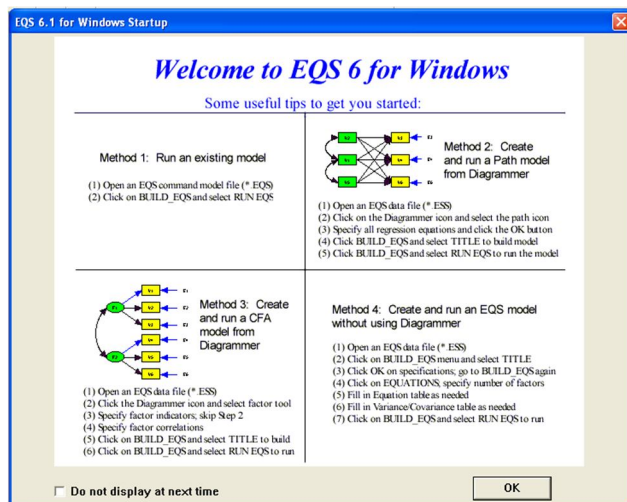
EQS 6.1 for Windows Startup

Welcome to EQS 6 for Windows

Some useful tips to get you started:

Method 1: Run an existing model

(1) Open an EQS command model file (*.EQS)
(2) Click on BUILD_EQS and select RUN EQS

Method 2: Create and run a Path model from Diagrammer

(1) Open an EQS data file (*.ESS)
(2) Click on the Diagrammer icon and select the path icon
(3) Specify all regression equations and click the OK button
(4) Click BUILD_EQS and select TITLE to build model
(5) Click BUILD_EQS and select RUN EQS to run the model

Method 3: Create and run a CFA model from Diagrammer

(1) Open an EQS data file (*.ESS)
(2) Click the Diagrammer icon and select factor tool
(3) Specify factor indicators; skip Step 2
(4) Specify factor correlations
(5) Click on BUILD_EQS and select TITLE to build
(6) Click on BUILD_EQS and select RUN EQS to run

Method 4: Create and run an EQS model without using Diagrammer

(1) Open an EQS data file (*.ESS)
(2) Click on BUILD_EQS menu and select TITLE
(3) Click OK on specifications; go to BUILD_EQS again
(4) Click on EQUATIONS, specify number of factors
(5) Fill in Equation table as needed
(6) Fill in Variance/Covariance table as needed
(7) Click on BUILD_EQS and select RUN EQS to run

Do not display at next time

OK